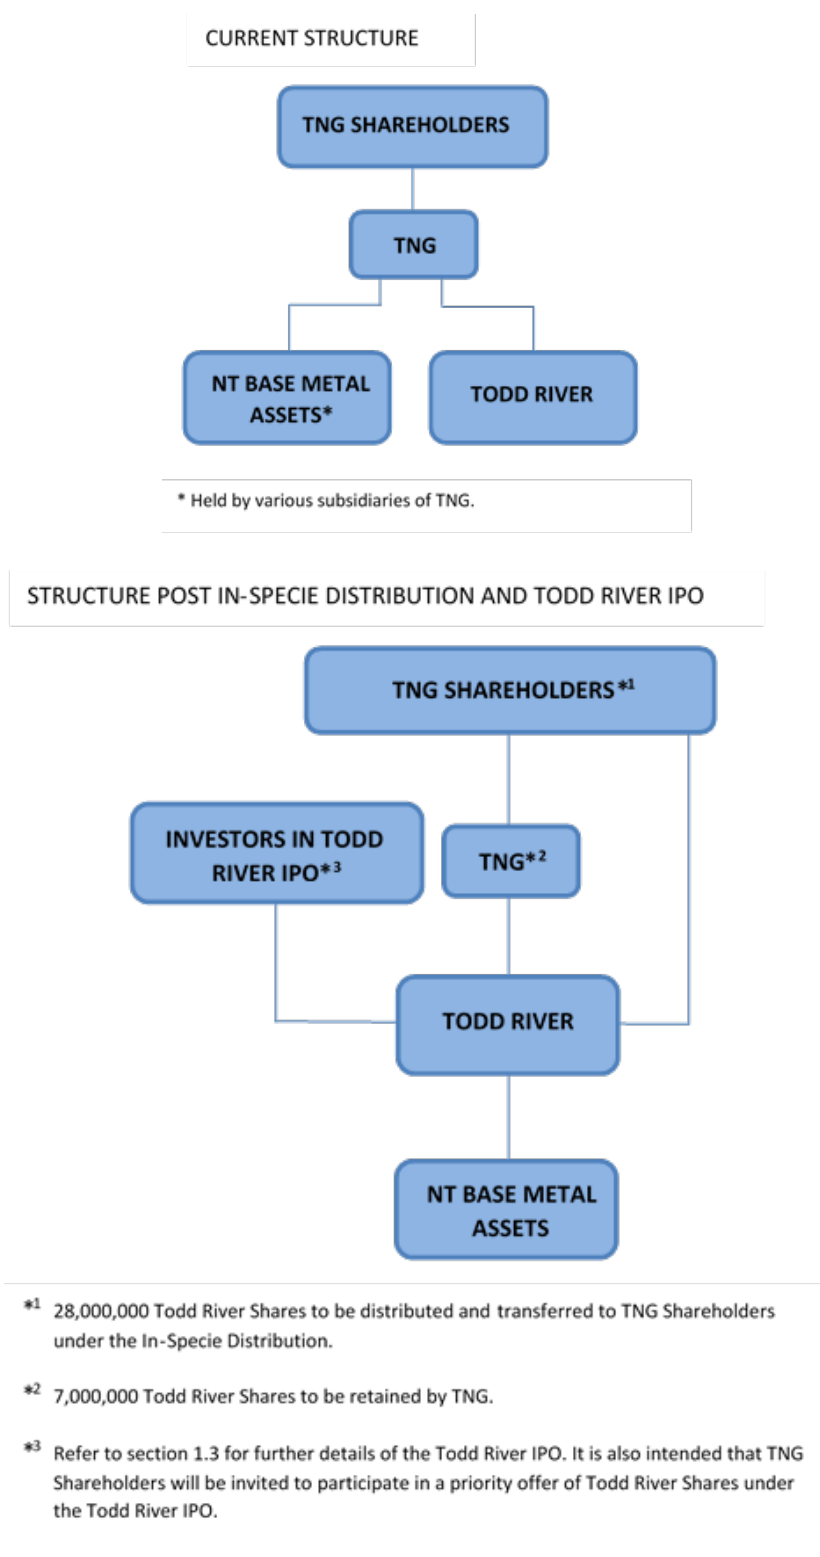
CURRENT STRUCTURE

TNG SHAREHOLDERS

TNG

NT BASE METAL ASSETS*

TODD RIVER

* Held by various subsidiaries of TNG.

STRUCTURE POST IN-SPECIE DISTRIBUTION AND TODD RIVER IPO

TNG SHAREHOLDERS$^{*1}$

INVESTORS IN TODD RIVER IPO$^{*3}$

TNG$^{*2}$

TODD RIVER

NT BASE METAL ASSETS

$*^{1}$ 28,000,000 Todd River Shares to be distributed and transferred to TNG Shareholders under the In-Specie Distribution.

$*^{2}$ 7,000,000 Todd River Shares to be retained by TNG.

$*^{3}$ Refer to section 1.3 for further details of the Todd River IPO. It is also intended that TNG Shareholders will be invited to participate in a priority offer of Todd River Shares under the Todd River IPO.